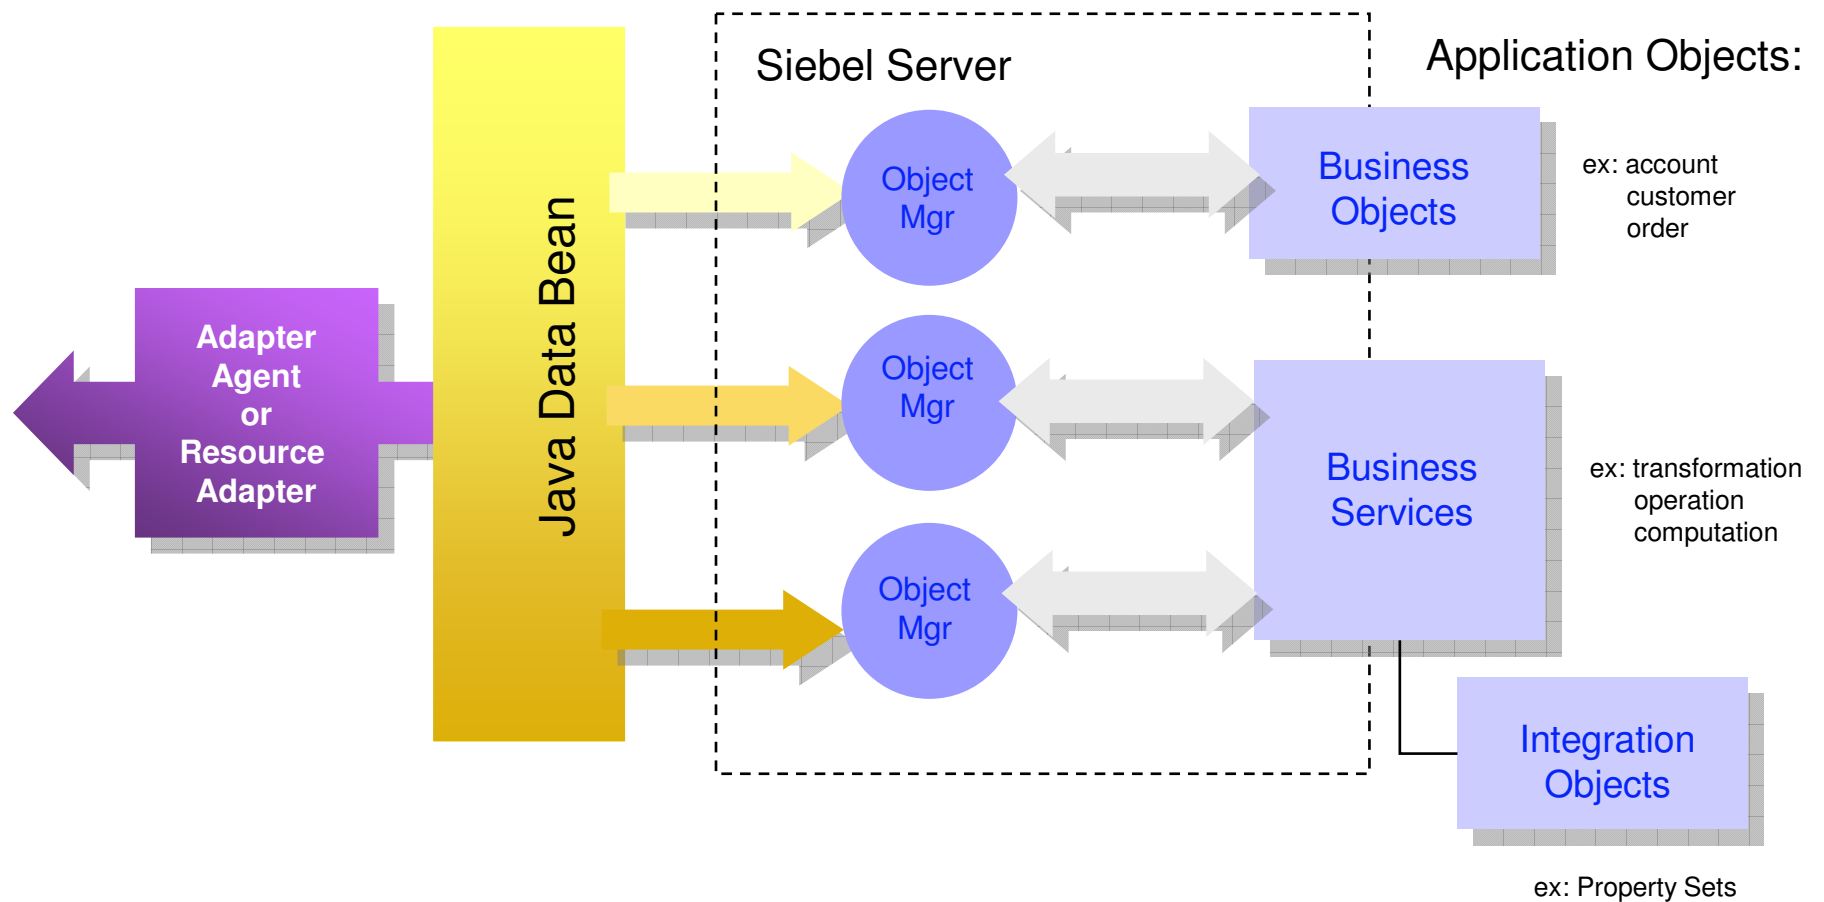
Siebel Server

Application Objects:

Adapter Agent or Resource Adapter

Java Data Bean

Object Mgr

Object Mgr

Object Mgr

Business Objects

ex: account
customer
order

Business Services

ex: transformation
operation
computation

Integration Objects

ex: Property Sets